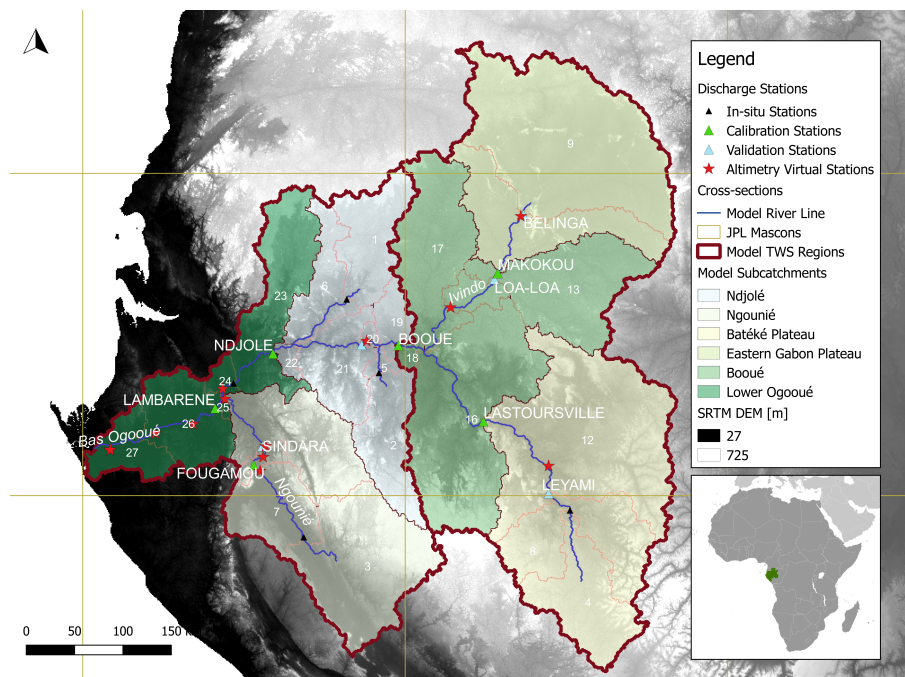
Legend
Discharge Stations
In-situ Stations
Calibration Stations
Validation Stations
Altimetry Virtual Stations
Cross-sections
Model River Line
JPL Mascons
Model TWS Regions
Model Subcatchments
Ndjolé
Ngounié
Batéké Plateau
Eastern Gabon Plateau
Booué
Lower Ogooué
SRTM DEM [m]
27
725

BELINGA
9
17
1
MAKOKOU
LOA-LOA
13
Ivindo
6
23
19
20
NDJOLE
BOOUE
18
22
21
5
24
LAMBARENE
25
LASTOURSVILLE
16
12
26
2
Bas Ogooué
27
SINDARA
FOUGAMOU
Ngounié
LEYAMI
7
3
8
4
0 50 100 150 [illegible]